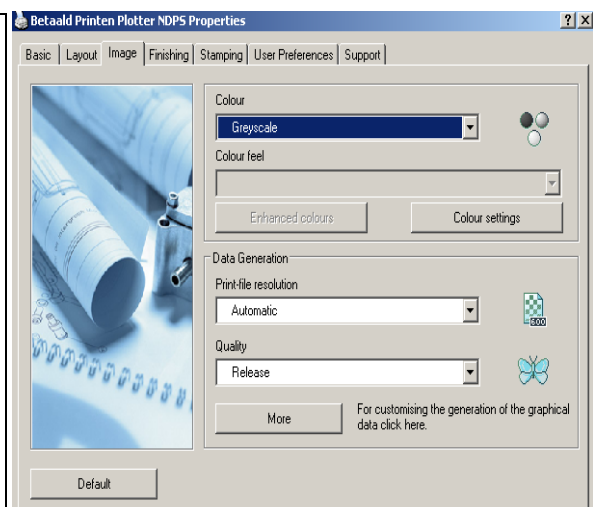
Betaald Printen Plotter NDPS Properties

? X

Basic | Layout | Image | Finishing | Stamping | User Preferences | Support

Colour

Greyscale

Colour feel

Enhanced colours

Colour settings

Data Generation

Print-file resolution

Automatic

600

Quality

Release

More

For customising the generation of the graphical data click here.

Default